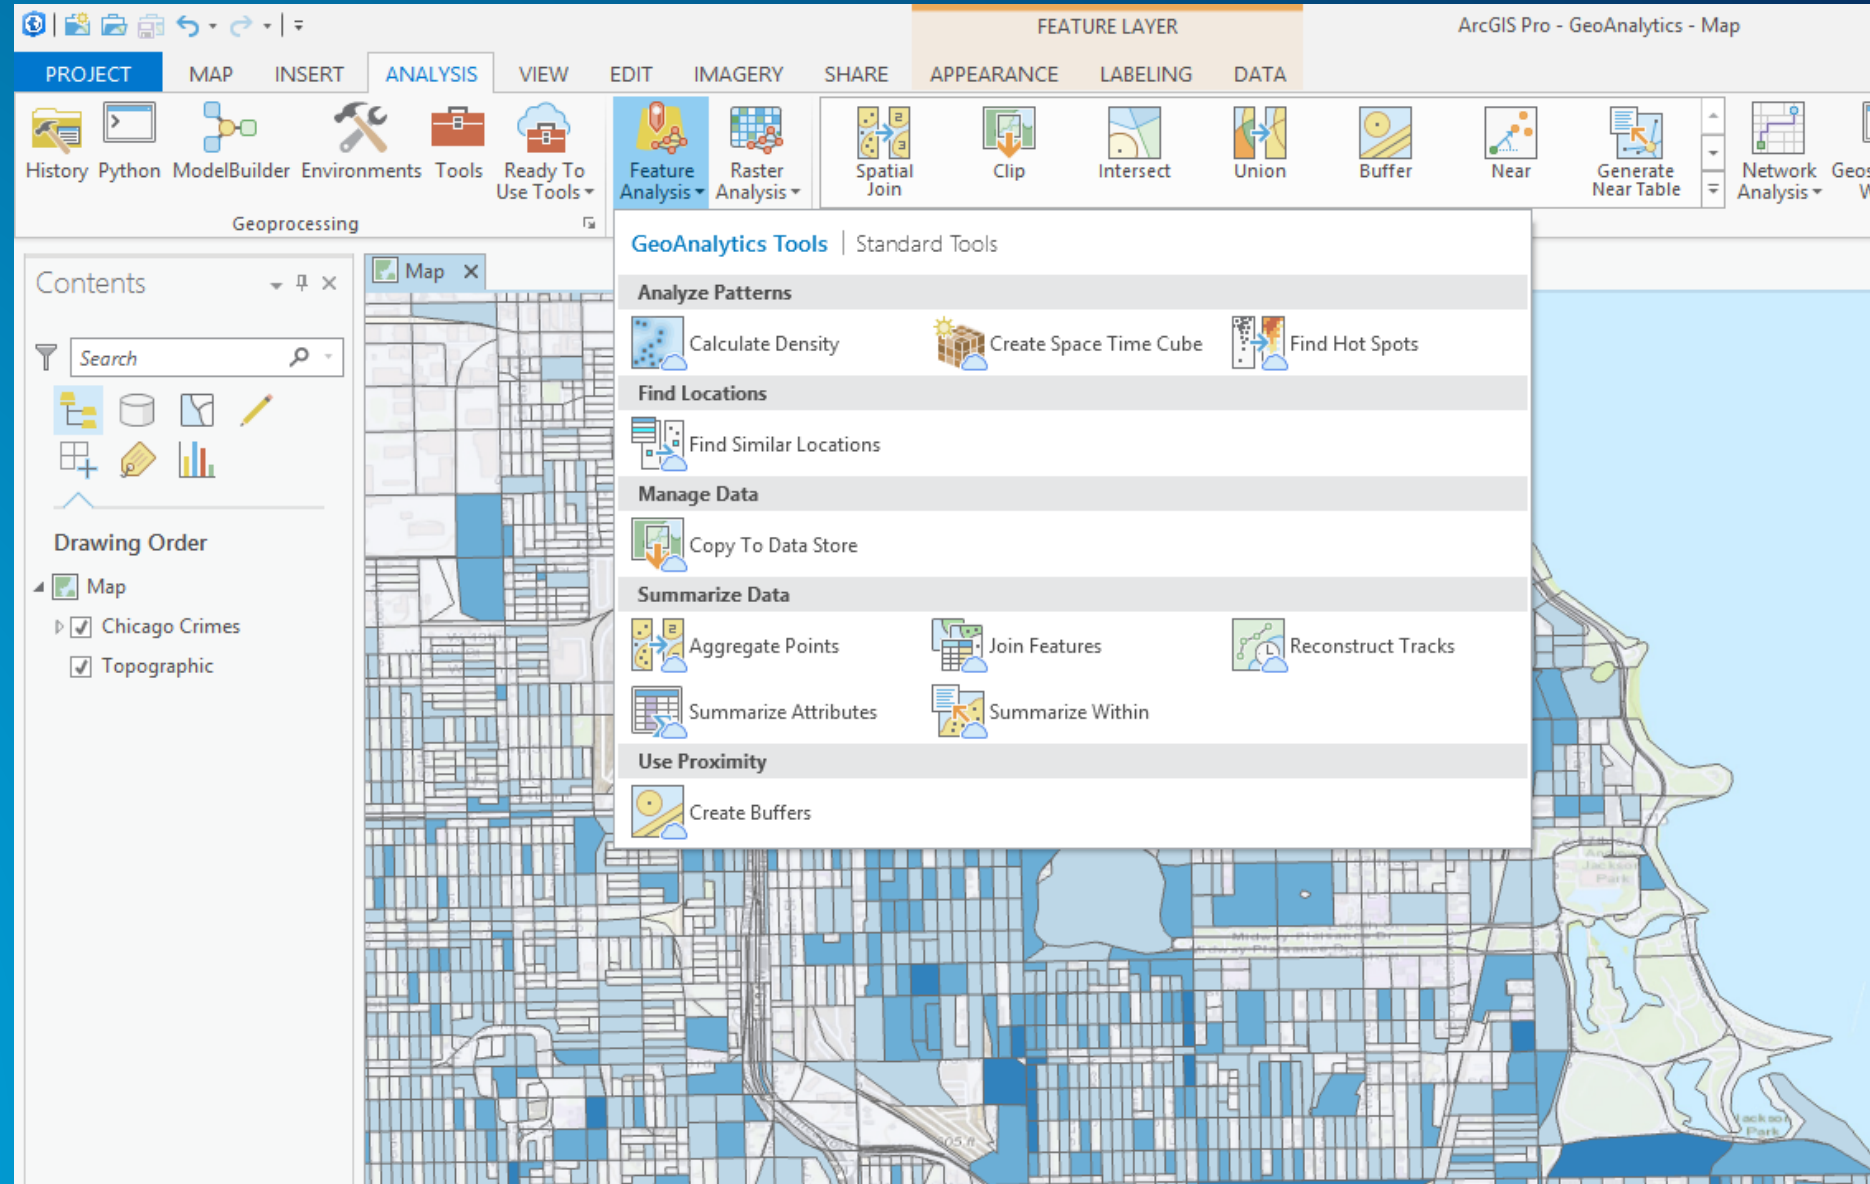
FEATURE LAYER

ArcGIS Pro - GeoAnalytics - Map

PROJECT MAP INSERT ANALYSIS VIEW EDIT IMAGERY SHARE APPEARANCE LABELING DATA

History Python ModelBuilder Environments Tools Ready To Use Tools

Geoprocessing

Feature Analysis Raster Analysis

Spatial Join Clip Intersect Union Buffer Near Generate Near Table Network Analysis Geo

Contents

Search

Drawing Order

Map

Chicago Crimes

Topographic

Map

GeoAnalytics Tools | Standard Tools

Analyze Patterns

Calculate Density Create Space Time Cube Find Hot Spots

Find Locations

Find Similar Locations

Manage Data

Copy To Data Store

Summarize Data

Aggregate Points Join Features Reconstruct Tracks

Summarize Attributes Summarize Within

Use Proximity

Create Buffers